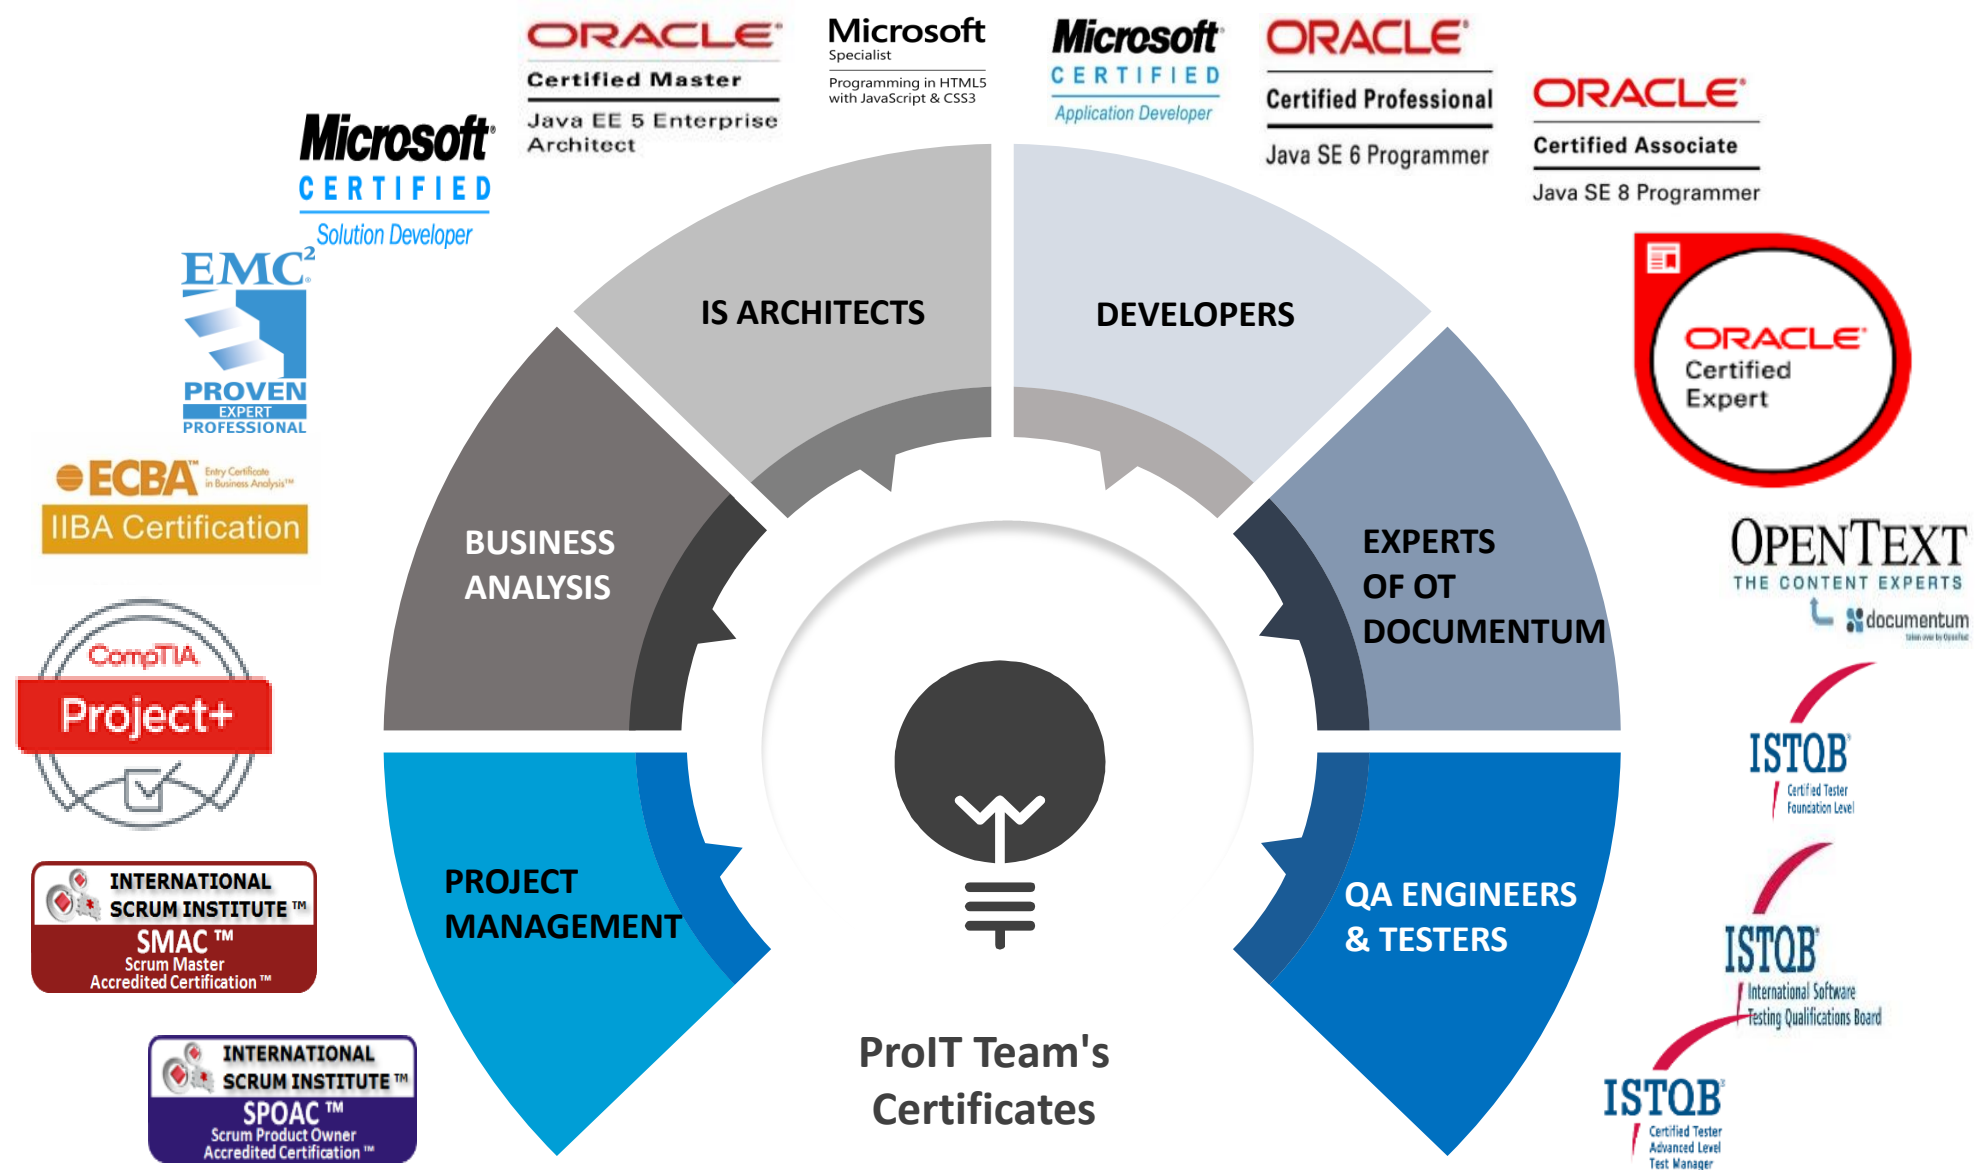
ORACLE
Certified Master
Java EE 5 Enterprise Architect

Microsoft
Specialist
Programming in HTML5 with JavaScript & CSS3

Microsoft
CERTIFIED
Application Developer

ORACLE
Certified Professional
Java SE 6 Programmer

ORACLE
Certified Associate
Java SE 8 Programmer

Microsoft
CERTIFIED
Solution Developer

EMC²
PROVEN
EXPERT
PROFESSIONAL

ECBA Entry Certificate in Business Analysis™
IIBA Certification

CompTIA
Project+

INTERNATIONAL SCRUM INSTITUTE ™
SMAC ™
Scrum Master
Accredited Certification ™

INTERNATIONAL SCRUM INSTITUTE ™
SPOAC ™
Scrum Product Owner
Accredited Certification ™

IS ARCHITECTS

DEVELOPERS

BUSINESS ANALYSIS

EXPERTS OF OT DOCUMENTUM

PROJECT MANAGEMENT

QA ENGINEERS & TESTERS

ProIT Team's Certificates

ORACLE
Certified
Expert

OPENTEXT
THE CONTENT EXPERTS
documentum

ISTQB
Certified Tester
Foundation Level

ISTQB
International Software
Testing Qualifications Board

ISTQB
Certified Tester
Advanced Level
Test Manager